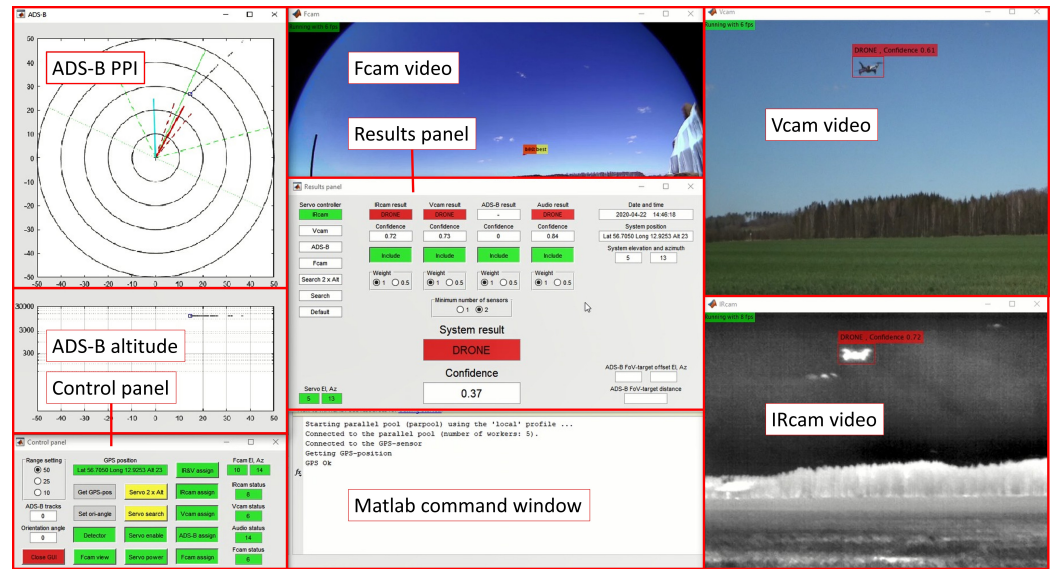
ADS-B

ADS-B PPI

50
40
30
20
10
0
-10
-20
-30
-40
-50
-50 -40 -30 -20 -10 0 10 20 30 40 50

30000
3000
300

ADS-B altitude

Control panel

-50 -40 -30 -20 -10 0 10 20 30 40 50

Control panel

Range setting
50
25
10
ADS-B tracks
0
Orientation angle
0
Close GUI

GPS position
Lat 56.7050 Long 12.9253 Alt 23
Get GPS-pos
Servo 2 x Alt
Set ori-angle
Servo search
Detector
Servo enable
Fcam view
Servo power

IR&V assign
IRcam assign
Vcam assign
ADS-B assign
Fcam assign

Fcam El, Az
10 14
IRcam status
8
Vcam status
6
Audio status
14
Fcam status
6

Fcam
Running with 6 fps

Fcam video

Results panel

Results panel

Servo controller
IRcam
Vcam
ADS-B
Fcam
Search 2 x Alt
Search
Default

IRcam result
DRONE
Confidence
0.72
Include
Weight
1 0.5

Vcam result
DRONE
Confidence
0.73
Include
Weight
1 0.5

ADS-B result
-
Confidence
0
Include
Weight
1 0.5

Audio result
DRONE
Confidence
0.84
Include
Weight
1 0.5

Date and time
2020-04-22 14:46:18
System position
Lat 56.7050 Long 12.9253 Alt 23
System elevation and azimuth
5 13

Minimum number of sensors
1 2

System result
DRONE
Confidence
0.37

Servo El, Az
5 13

ADS-B FoV-target offset El, Az
ADS-B FoV-target distance

Starting parallel pool (parpool) using the 'local' profile ...
Connected to the parallel pool (number of workers: 5).
Connected to the GPS-sensor
Getting GPS-position
GPS Ok

Matlab command window

Vcam
Running with 6 fps
DRONE , Confidence 0.61

Vcam video

IRcam
Running with 8 fps
DRONE , Confidence 0.72

IRcam video